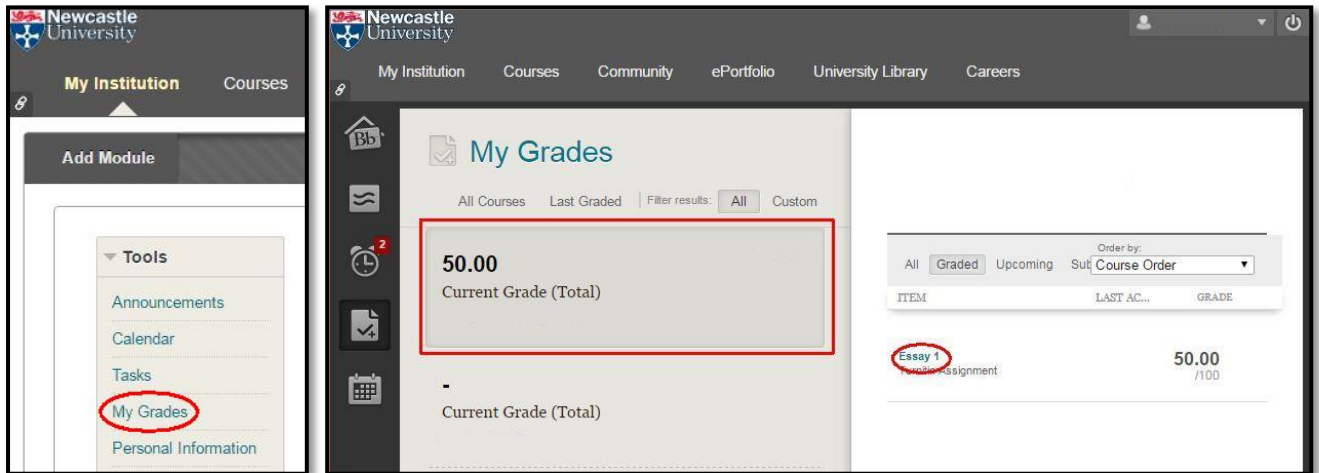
Newcastle University

My Institution Courses

Add Module

Tools

Announcements

Calendar

Tasks

My Grades

Personal Information

Newcastle University

My Institution Courses Community ePortfolio University Library Careers

Bb

2

My Grades

All Courses Last Graded Filter results: All Custom

50.00

Current Grade (Total)

-

Current Grade (Total)

All Graded Upcoming Sub

Order by:

Course Order

ITEM LAST AC... GRADE

Essay 1

Turnitin Assignment

50.00

/100